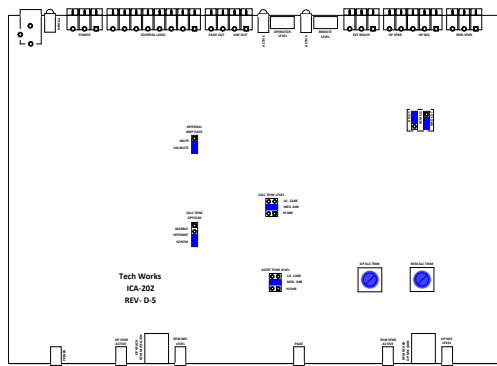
POWER

CONTROL LOGIC

PAGE OUT

LINE OUT

OPERATOR LEVEL

REMOTE LEVEL

EXT REACH

OP SPKR

OP MIC

REM SPKR

INTERNAL AMP PAGE

MUTE

UN-MUTE

CALL TONE LEVEL

LO -12dB

MED -6dB

HI 0dB

CALL TONE OPTIONS

ENABLE

INSTANT

CONTIN

Tech Works

ICA-202

REV- D-5

ALERT TONE LEVEL

LO -12dB

MED -6dB

HI 0dB

OP AUX TRIM

REM AUX TRIM

OP SPKR ACTIVE

REM MIC LEVEL

PAGE

REM SPKR ACTIVE

OP MIC LEVEL

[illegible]